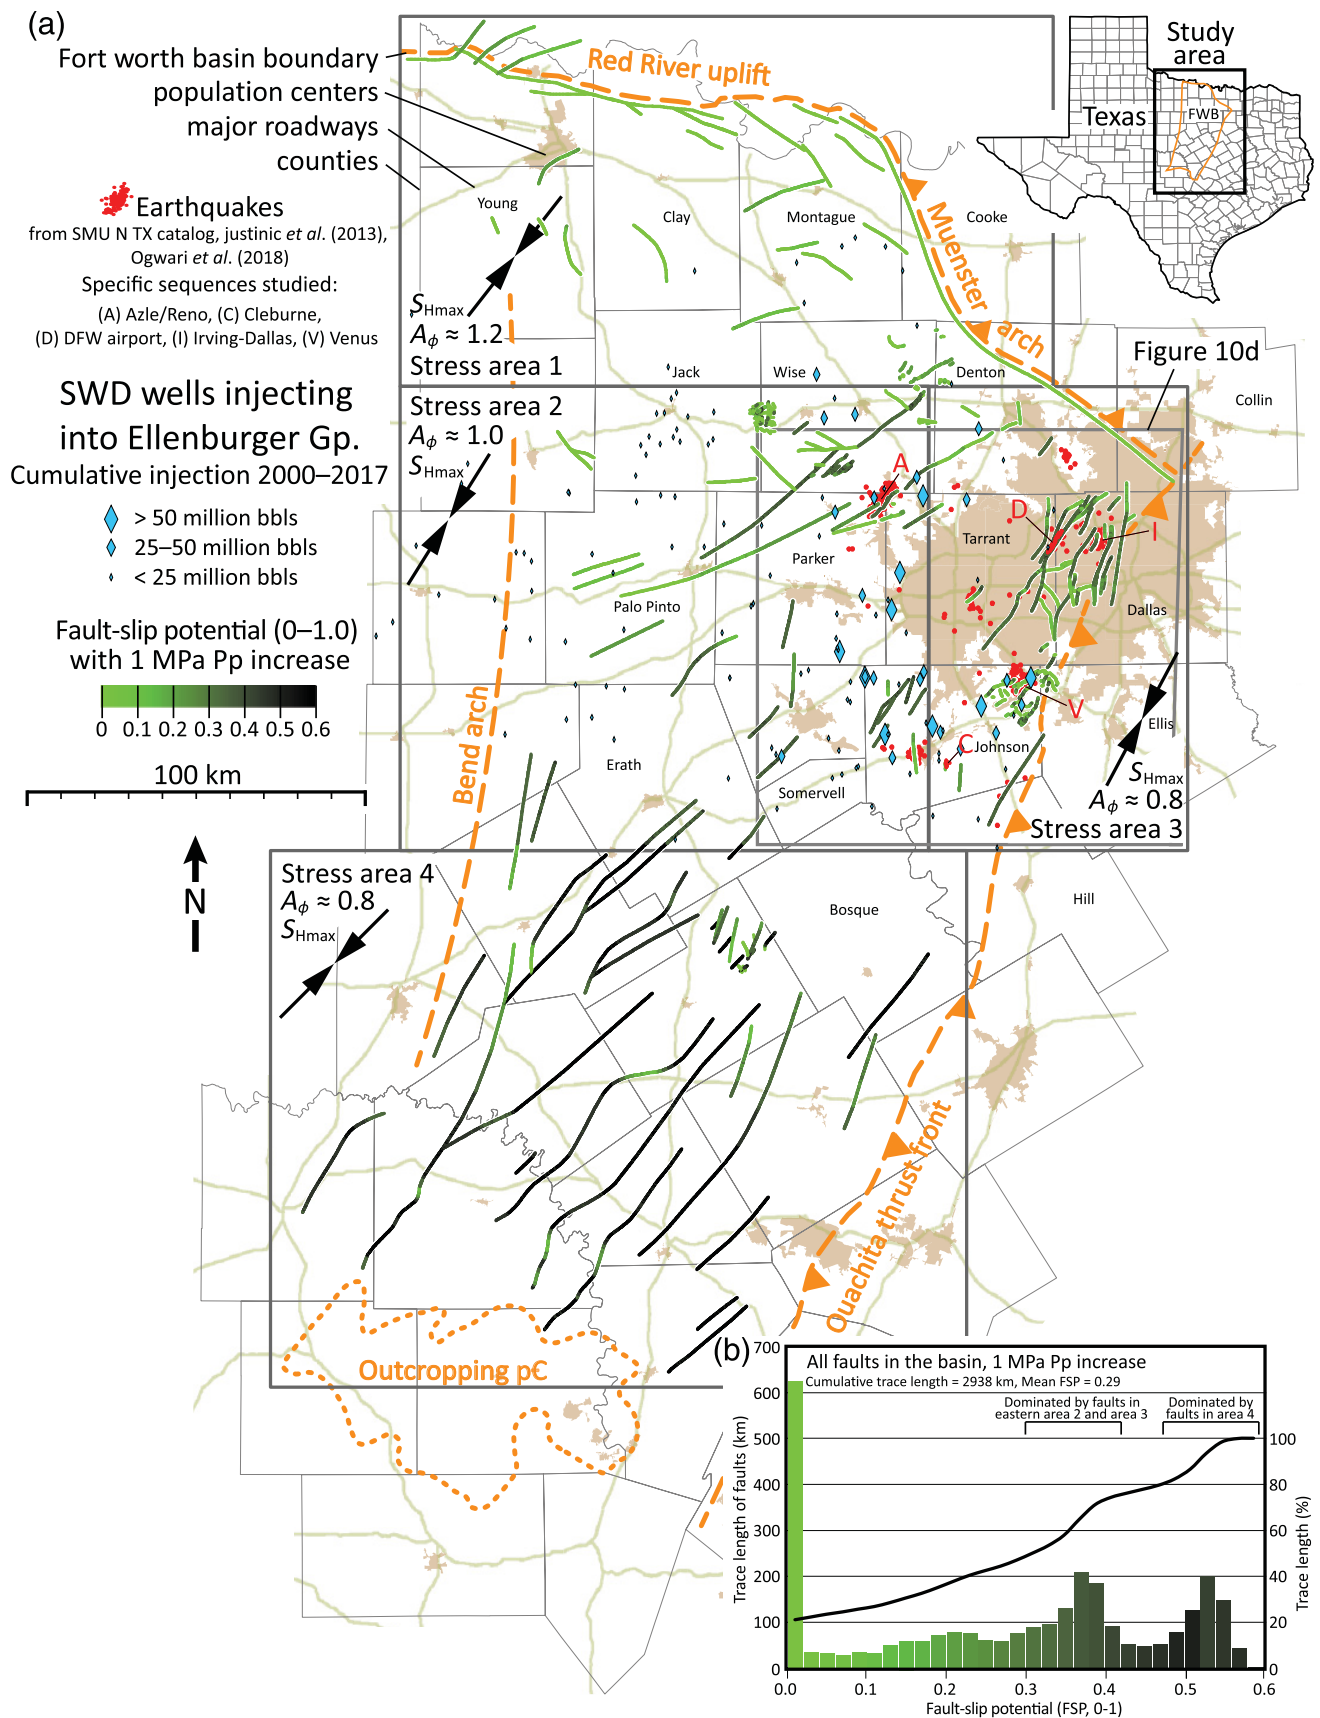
(a)
Fort worth basin boundary
population centers
major roadways
counties
Earthquakes
from SMU N TX catalog, justinic *et al*. (2013), Ogwari *et al*. (2018)
Specific sequences studied:
(A) Azle/Reno, (C) Cleburne, (D) DFW airport, (I) Irving-Dallas, (V) Venus

SWD wells injecting into Ellenburger Gp.
Cumulative injection 2000–2017
> 50 million bbls
25–50 million bbls
< 25 million bbls

Fault-slip potential (0–1.0) with 1 MPa Pp increase
0 0.1 0.2 0.3 0.4 0.5 0.6

100 km

N

Study area
Texas
FWB

Red River uplift
Muenster arch
Figure 10d
Young
Clay
Montague
Cooke
Jack
Wise
Denton
Collin
$S_{Hmax}$
$A_\phi \approx 1.2$
Stress area 1
Stress area 2
$A_\phi \approx 1.0$
$S_{Hmax}$
A
D
I
Tarrant
Parker
Palo Pinto
Dallas
Bend arch
Erath
Somervell
Johnson
C
V
Ellis
$S_{Hmax}$
$A_\phi \approx 0.8$
Stress area 3
Stress area 4
$A_\phi \approx 0.8$
$S_{Hmax}$
Bosque
Hill
Ouachita thrust front
Outcropping pC

(b)
All faults in the basin, 1 MPa Pp increase
Cumulative trace length = 2938 km, Mean FSP = 0.29
Dominated by faults in eastern area 2 and area 3
Dominated by faults in area 4
Trace length of faults (km)
0 100 200 300 400 500 600 700
Trace length (%)
0 20 40 60 80 100
0.0 0.1 0.2 0.3 0.4 0.5 0.6
Fault-slip potential (FSP, 0-1)